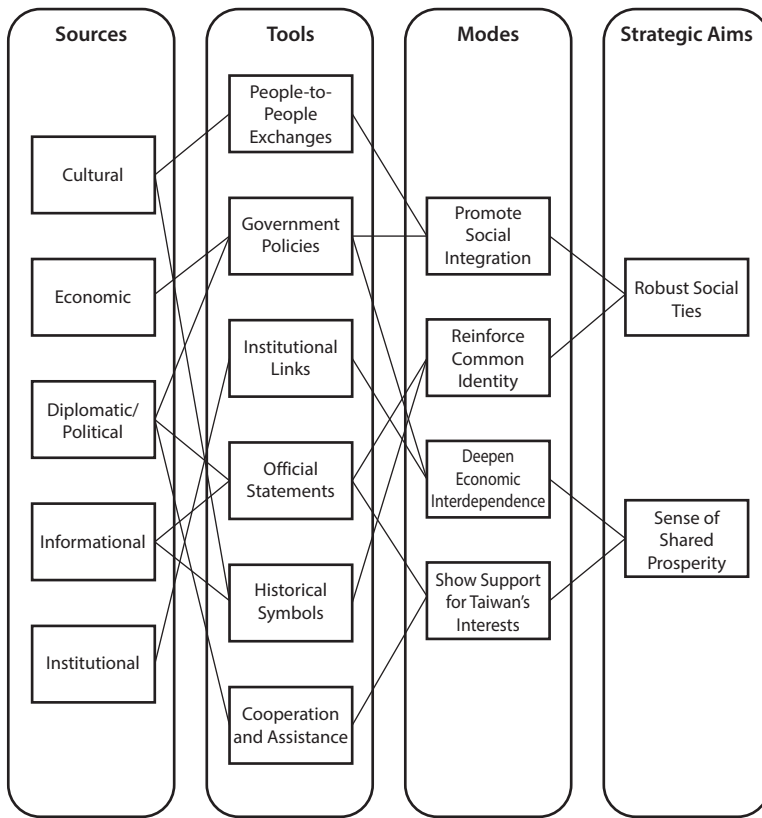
Sources

Cultural

Economic

Diplomatic/ Political

Informational

Institutional

Tools

People-to-People Exchanges

Government Policies

Institutional Links

Official Statements

Historical Symbols

Cooperation and Assistance

Modes

Promote Social Integration

Reinforce Common Identity

Deepen Economic Interdependence

Show Support for Taiwan's Interests

Strategic Aims

Robust Social Ties

Sense of Shared Prosperity